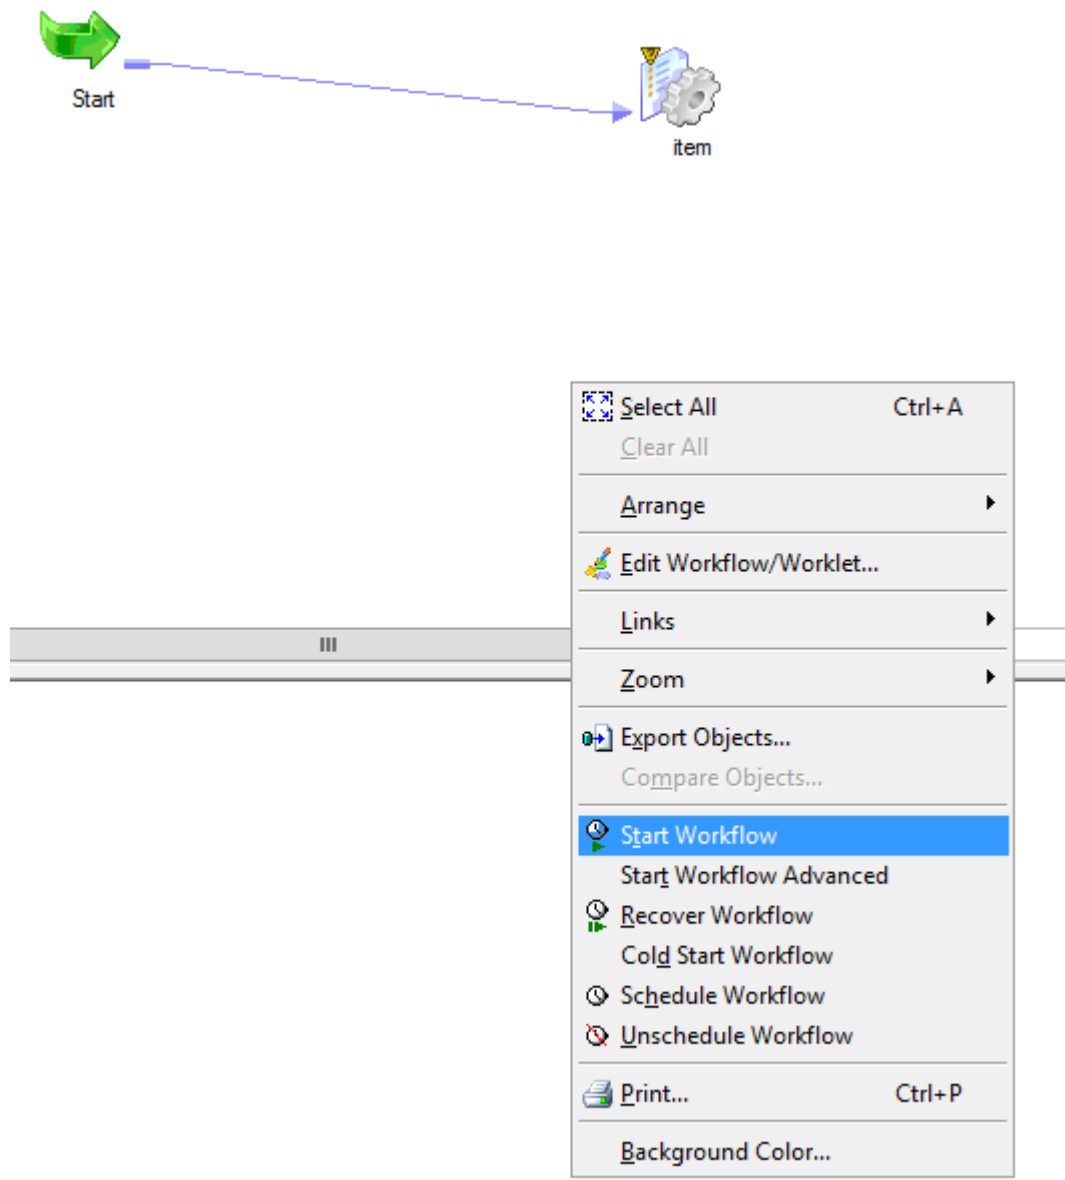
Start

item

Select All Ctrl+A
Clear All

Arrange

Edit Workflow/Worklet...

Links

Zoom

Export Objects...
Compare Objects...

Start Workflow
Start Workflow Advanced
Recover Workflow
Cold Start Workflow
Schedule Workflow
Unschedule Workflow

Print... Ctrl+P

Background Color...